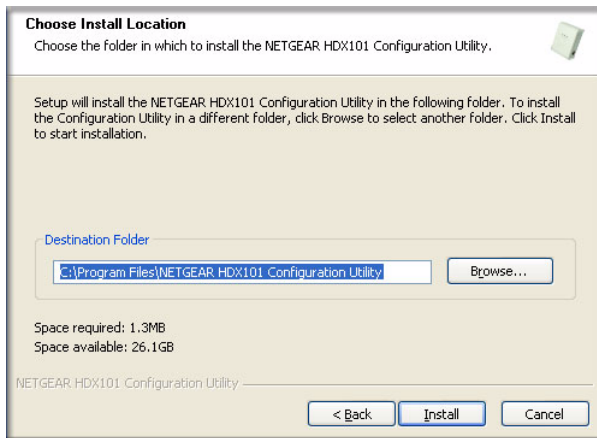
Choose Install Location
Choose the folder in which to install the NETGEAR HDX101 Configuration Utility.

Setup will install the NETGEAR HDX101 Configuration Utility in the following folder. To install the Configuration Utility in a different folder, click Browse to select another folder. Click Install to start installation.

Destination Folder
C:\Program Files\NETGEAR HDX101 Configuration Utility
Browse...

Space required: 1.3MB
Space available: 26.1GB

NETGEAR HDX101 Configuration Utility
< Back
Install
Cancel